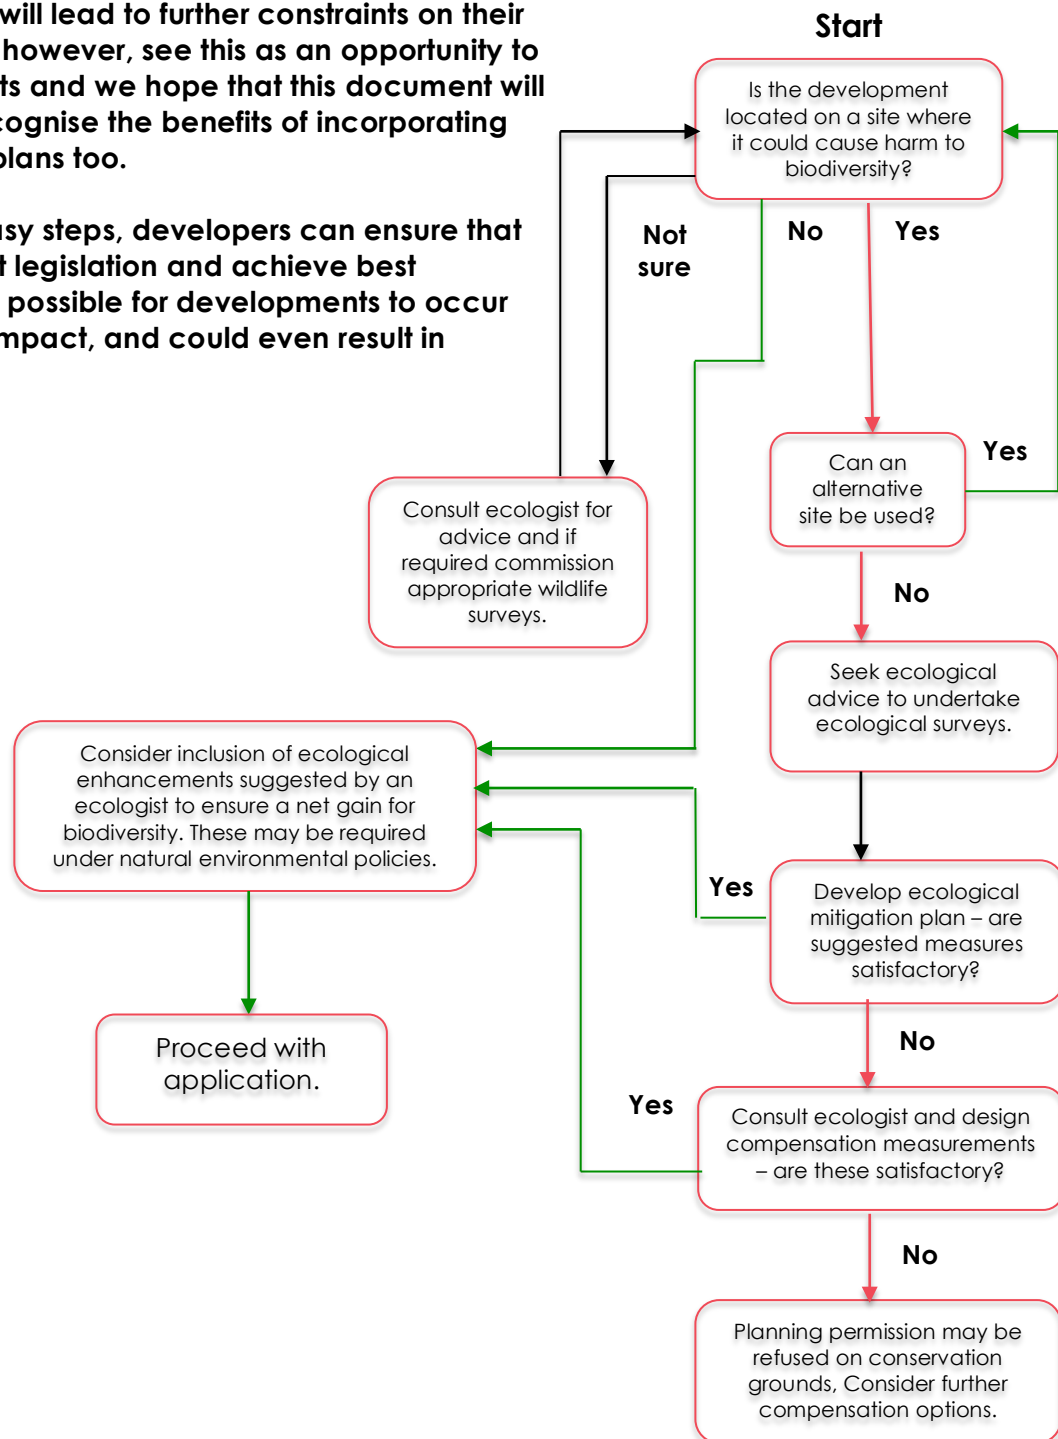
will lead to further constraints on their however, see this as an opportunity to ts and we hope that this document will cognise the benefits of incorporating plans too.

sy steps, developers can ensure that t legislation and achieve best possible for developments to occur mpact, and could even result in

Start

Is the development located on a site where it could cause harm to biodiversity?

Not sure

No

Yes

Can an alternative site be used?

Yes

Consult ecologist for advice and if required commission appropriate wildlife surveys.

No

Seek ecological advice to undertake ecological surveys.

Consider inclusion of ecological enhancements suggested by an ecologist to ensure a net gain for biodiversity. These may be required under natural environmental policies.

Yes

Develop ecological mitigation plan – are suggested measures satisfactory?

Proceed with application.

No

Yes

Consult ecologist and design compensation measurements – are these satisfactory?

No

Planning permission may be refused on conservation grounds, Consider further compensation options.